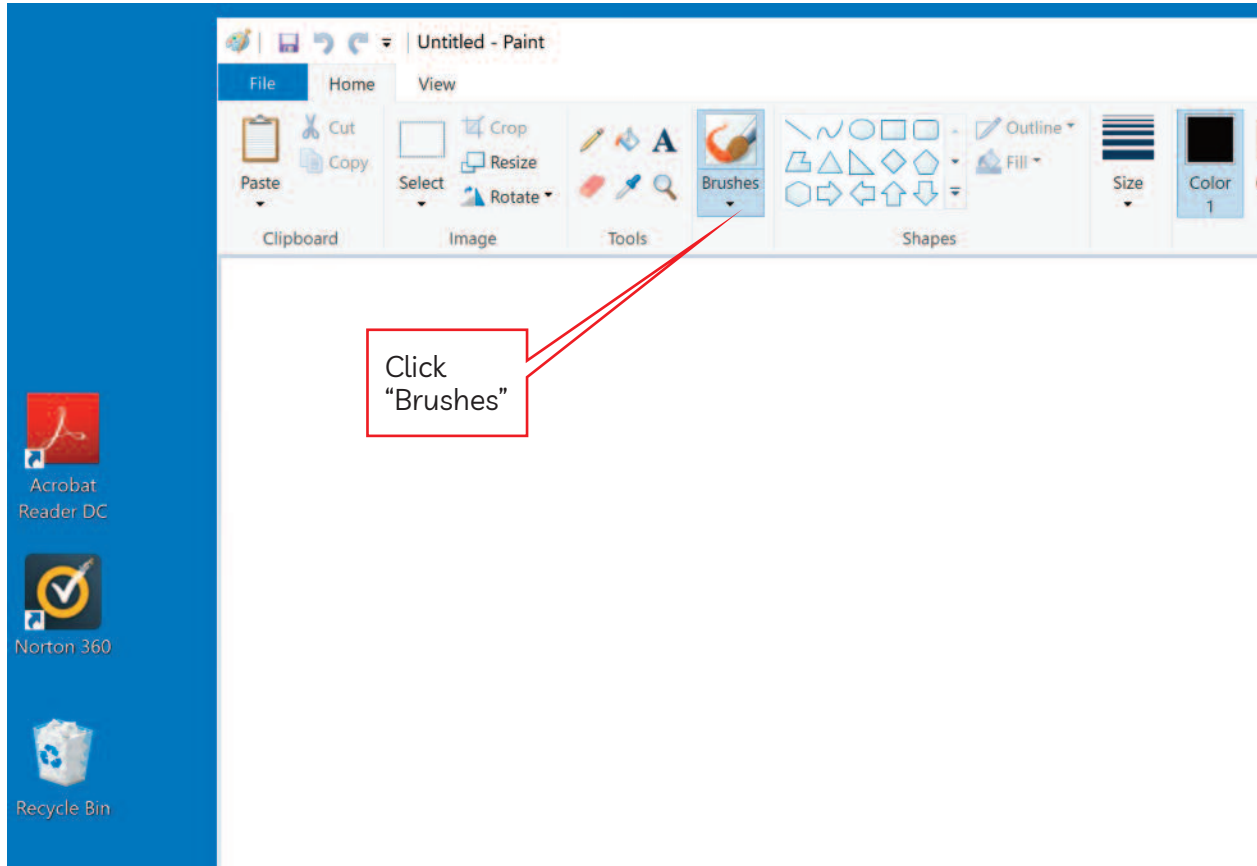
Untitled - Paint

File
Home
View

Paste
Cut
Copy
Clipboard

Select
Crop
Resize
Rotate
Image

A
Tools

Brushes

Outline
Fill
Shapes

Size

Color
1

Click
“Brushes”

Acrobat
Reader DC

Norton 360

Recycle Bin